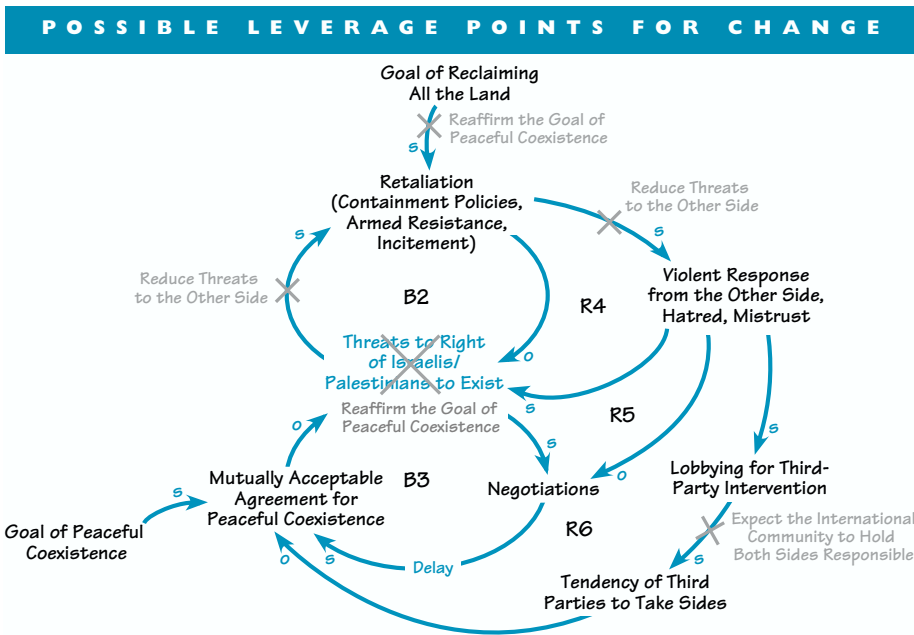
POSSIBLE LEVERAGE POINTS FOR CHANGE

Goal of Reclaiming All the Land

Reaffirm the Goal of Peaceful Coexistence

s

Retaliation (Containment Policies, Armed Resistance, Incitement)

Reduce Threats to the Other Side

s

s

Reduce Threats to the Other Side

B2

R4

Violent Response from the Other Side, Hatred, Mistrust

Threats to Right of Israelis/ Palestinians to Exist

o

Reaffirm the Goal of Peaceful Coexistence

s

R5

o

s

s

Mutually Acceptable Agreement for Peaceful Coexistence

B3

Negotiations

o

Lobbying for Third-Party Intervention

Goal of Peaceful Coexistence

R6

Expect the International Community to Hold Both Sides Responsible

o

s

Delay

s

Tendency of Third Parties to Take Sides